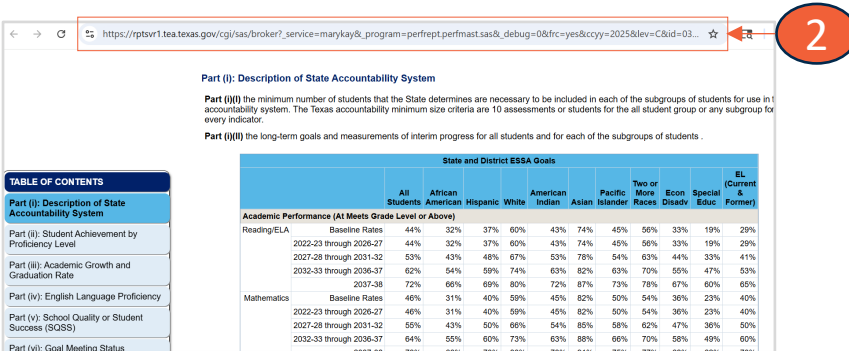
https://rptsvr1.tea.texas.gov/cgi/sas/broker?_service=marykay&_program=perfrept.perfmast.sas&_debug=0&frc=yes&ccyy=2025&lev=C&id=03...

2

Part (i): Description of State Accountability System

Part (i)(I) the minimum number of students that the State determines are necessary to be included in each of the subgroups of students for use in t accountability system. The Texas accountability minimum size criteria are 10 assessments or students for the all student group or any subgroup for every indicator.

Part (i)(II) the long-term goals and measurements of interim progress for all students and for each of the subgroups of students .

TABLE OF CONTENTS

Part (i): Description of State Accountability System

Part (ii): Student Achievement by Proficiency Level

Part (iii): Academic Growth and Graduation Rate

Part (iv): English Language Proficiency

Part (v): School Quality or Student Success (SQSS)

Part (vi): Goal Meeting Status

State and District ESSA Goals

| | | All Students | African American | Hispanic | White | American Indian | Asian | Pacific Islander | Two or More Races | Econ Disadv | Special Educ | EL (Current & Former) |
|---|---|---|---|---|---|---|---|---|---|---|---|---|
| Academic Performance (At Meets Grade Level or Above) | | | | | | | | | | | | |
| Reading/ELA | Baseline Rates | 44% | 32% | 37% | 60% | 43% | 74% | 45% | 56% | 33% | 19% | 29% |
| | 2022-23 through 2026-27 | 44% | 32% | 37% | 60% | 43% | 74% | 45% | 56% | 33% | 19% | 29% |
| | 2027-28 through 2031-32 | 53% | 43% | 48% | 67% | 53% | 78% | 54% | 63% | 44% | 33% | 41% |
| | 2032-33 through 2036-37 | 62% | 54% | 59% | 74% | 63% | 82% | 63% | 70% | 55% | 47% | 53% |
| | 2037-38 | 72% | 66% | 69% | 80% | 72% | 87% | 73% | 78% | 67% | 60% | 65% |
| Mathematics | Baseline Rates | 46% | 31% | 40% | 59% | 45% | 82% | 50% | 54% | 36% | 23% | 40% |
| | 2022-23 through 2026-27 | 46% | 31% | 40% | 59% | 45% | 82% | 50% | 54% | 36% | 23% | 40% |
| | 2027-28 through 2031-32 | 55% | 43% | 50% | 66% | 54% | 85% | 58% | 62% | 47% | 36% | 50% |
| | 2032-33 through 2036-37 | 64% | 55% | 60% | 73% | 63% | 88% | 66% | 70% | 58% | 49% | 60% |
| | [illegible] | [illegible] | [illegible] | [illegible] | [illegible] | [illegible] | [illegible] | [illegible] | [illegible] | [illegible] | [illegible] | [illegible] |